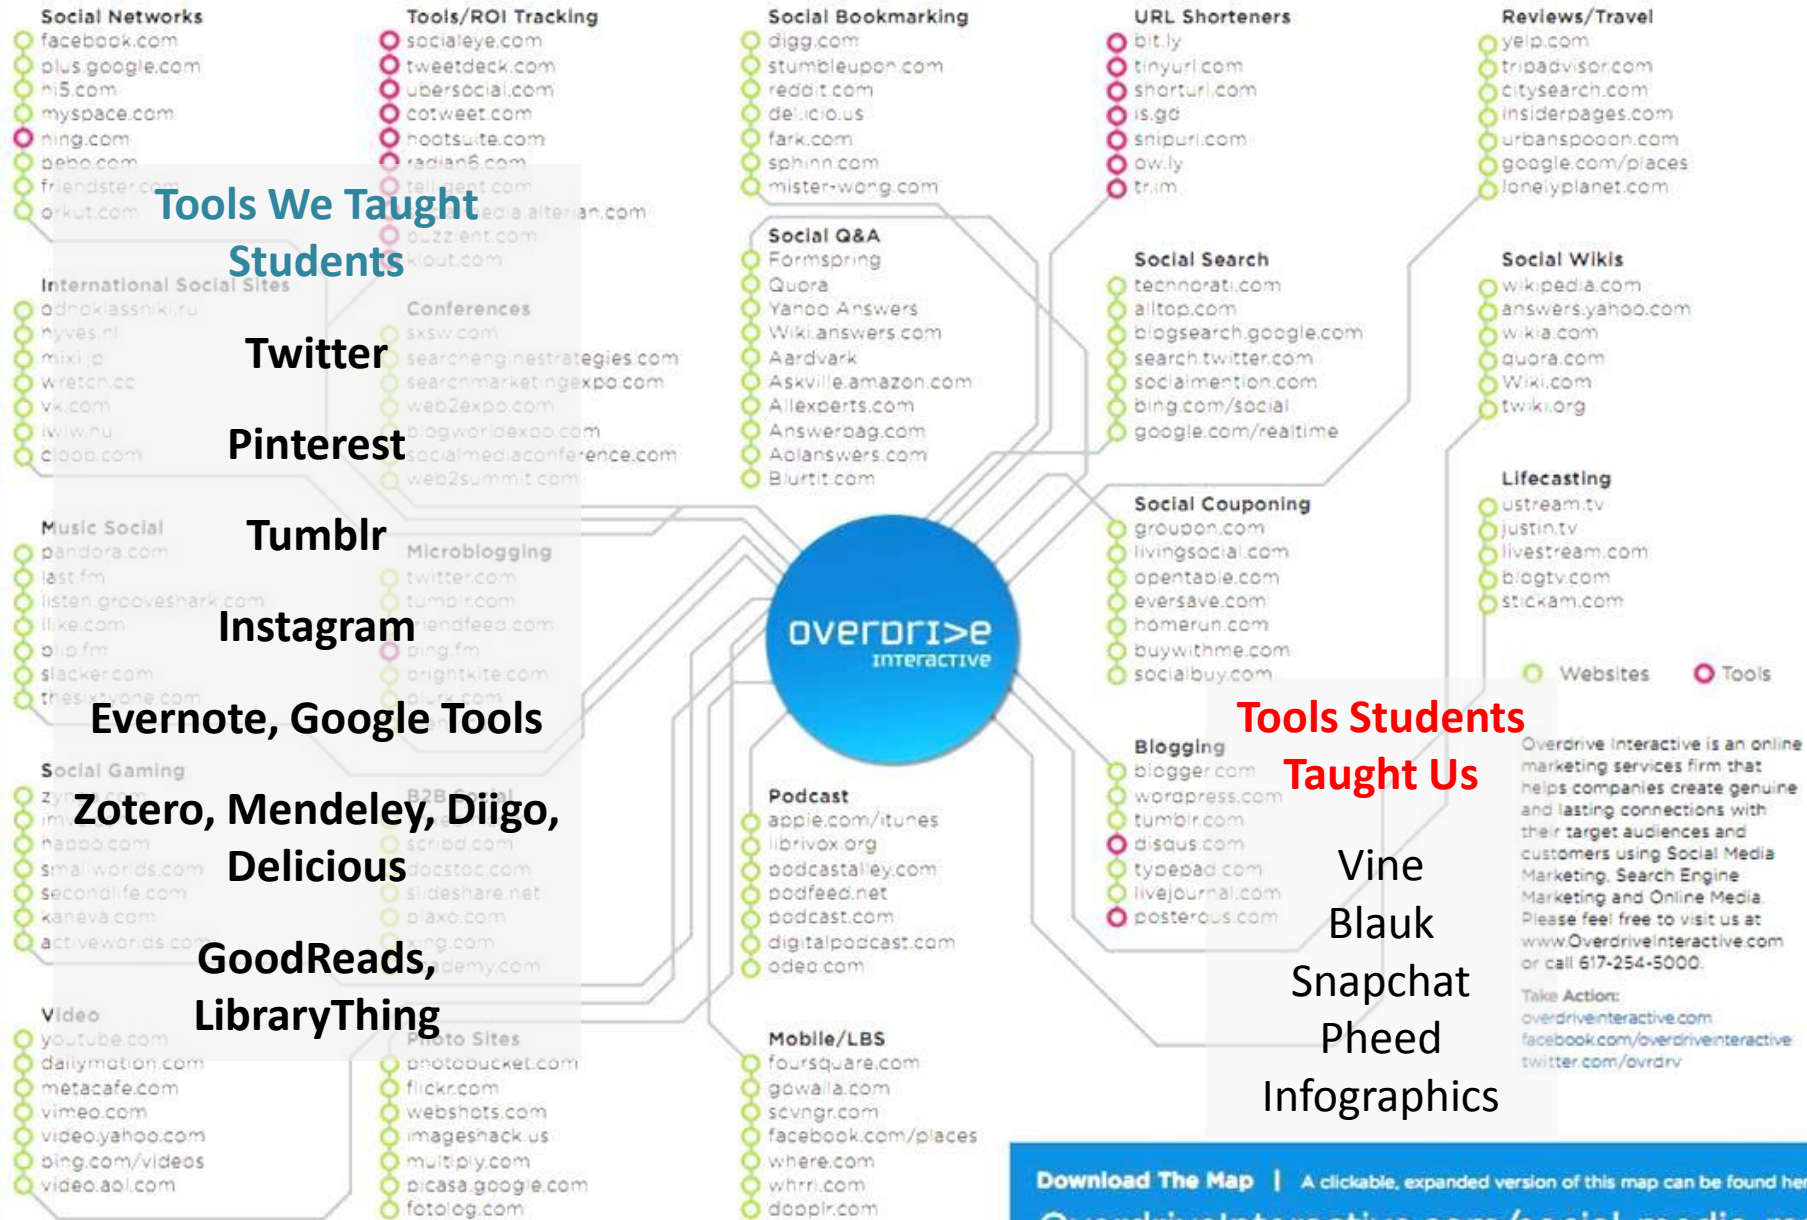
Social Networks
facebook.com
plus.google.com
hi5.com
myspace.com
ning.com
bebo.com
friendster.com
orkut.com

Tools/ROI Tracking
socialeye.com
tweetdeck.com
ubersocial.com
cotweet.com
hootsuite.com
radian6.com
tellagent.com
media.alterian.com
buzzient.com
klout.com

Social Bookmarking
digg.com
stumbleupon.com
reddit.com
del.icio.us
fark.com
sphinn.com
mister-wong.com

URL Shorteners
bit.ly
tinyurl.com
shorturl.com
is.gd
snipurl.com
ow.ly
tr.im

Reviews/Travel
yelp.com
tripadvisor.com
citysearch.com
insiderpages.com
urbanspoon.com
google.com/places
lonelyplanet.com

Tools We Taught Students

Twitter

Pinterest

Tumblr

Instagram

Evernote, Google Tools

Zotero, Mendeley, Diigo, Delicious

GoodReads, LibraryThing

International Social Sites
odnoklassniki.ru
hyves.nl
mixi.jp
wretch.cc
vk.com
iwiw.hu
cloob.com

Conferences
sxsw.com
searchenginestrategies.com
searchmarketingexpo.com
web2expo.com
blogworldexpo.com
socialmediaconference.com
web2summit.com

Music Social
pandora.com
last.fm
listen.grooveshark.com
ilike.com
blip.fm
slacker.com
thesixtyone.com

Microblogging
twitter.com
tumblr.com
friendfeed.com
ping.fm
brightkite.com
plurk.com

Social Gaming
zynga.com
imvu.com
habbo.com
smallworlds.com
secondlife.com
kaneva.com
activeworlds.com

B2B Social
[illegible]
scribd.com
docstoc.com
slideshare.net
plaxo.com
xing.com
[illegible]demy.com

Video
youtube.com
dailymotion.com
metacafe.com
vimeo.com
video.yahoo.com
bing.com/videos
video.aol.com

Photo Sites
photobucket.com
flickr.com
webshots.com
imageshack.us
multiply.com
picasa.google.com
fotolog.com

Social Q&A
Formspring
Quora
Yahoo Answers
Wiki.answers.com
Aardvark
Askville.amazon.com
Allexperts.com
Answerbag.com
Aolanswers.com
Blurtit.com

Social Search
technorati.com
alltop.com
blogsearch.google.com
search.twitter.com
socialmention.com
bing.com/social
google.com/realtime

Social Wikis
wikipedia.com
answers.yahoo.com
wikia.com
quora.com
Wiki.com
twiki.org

Lifecasting
ustream.tv
justin.tv
livestream.com
blogtv.com
stickam.com

Social Couponing
groupon.com
livingsocial.com
opentable.com
eversave.com
homerun.com
buywithme.com
socialbuy.com

overdrive interactive

Websites Tools

Podcast
apple.com/itunes
librivox.org
podcastalley.com
podfeed.net
podcast.com
digitalpodcast.com
odeo.com

Blogging
blogger.com
wordpress.com
tumblr.com
disqus.com
typepad.com
livejournal.com
posterous.com

Tools Students Taught Us

Vine
Blauk
Snapchat
Pheed
Infographics

Overdrive Interactive is an online marketing services firm that helps companies create genuine and lasting connections with their target audiences and customers using Social Media Marketing, Search Engine Marketing and Online Media. Please feel free to visit us at www.OverdriveInteractive.com or call 617-254-5000.

Take Action:
overdriveinteractive.com
facebook.com/overdriveinteractive
twitter.com/ovrdrv

Mobile/LBS
foursquare.com
gowalla.com
scvngr.com
facebook.com/places
where.com
whrrl.com
dooplr.com

Download The Map | A clickable, expanded version of this map can be found her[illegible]
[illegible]